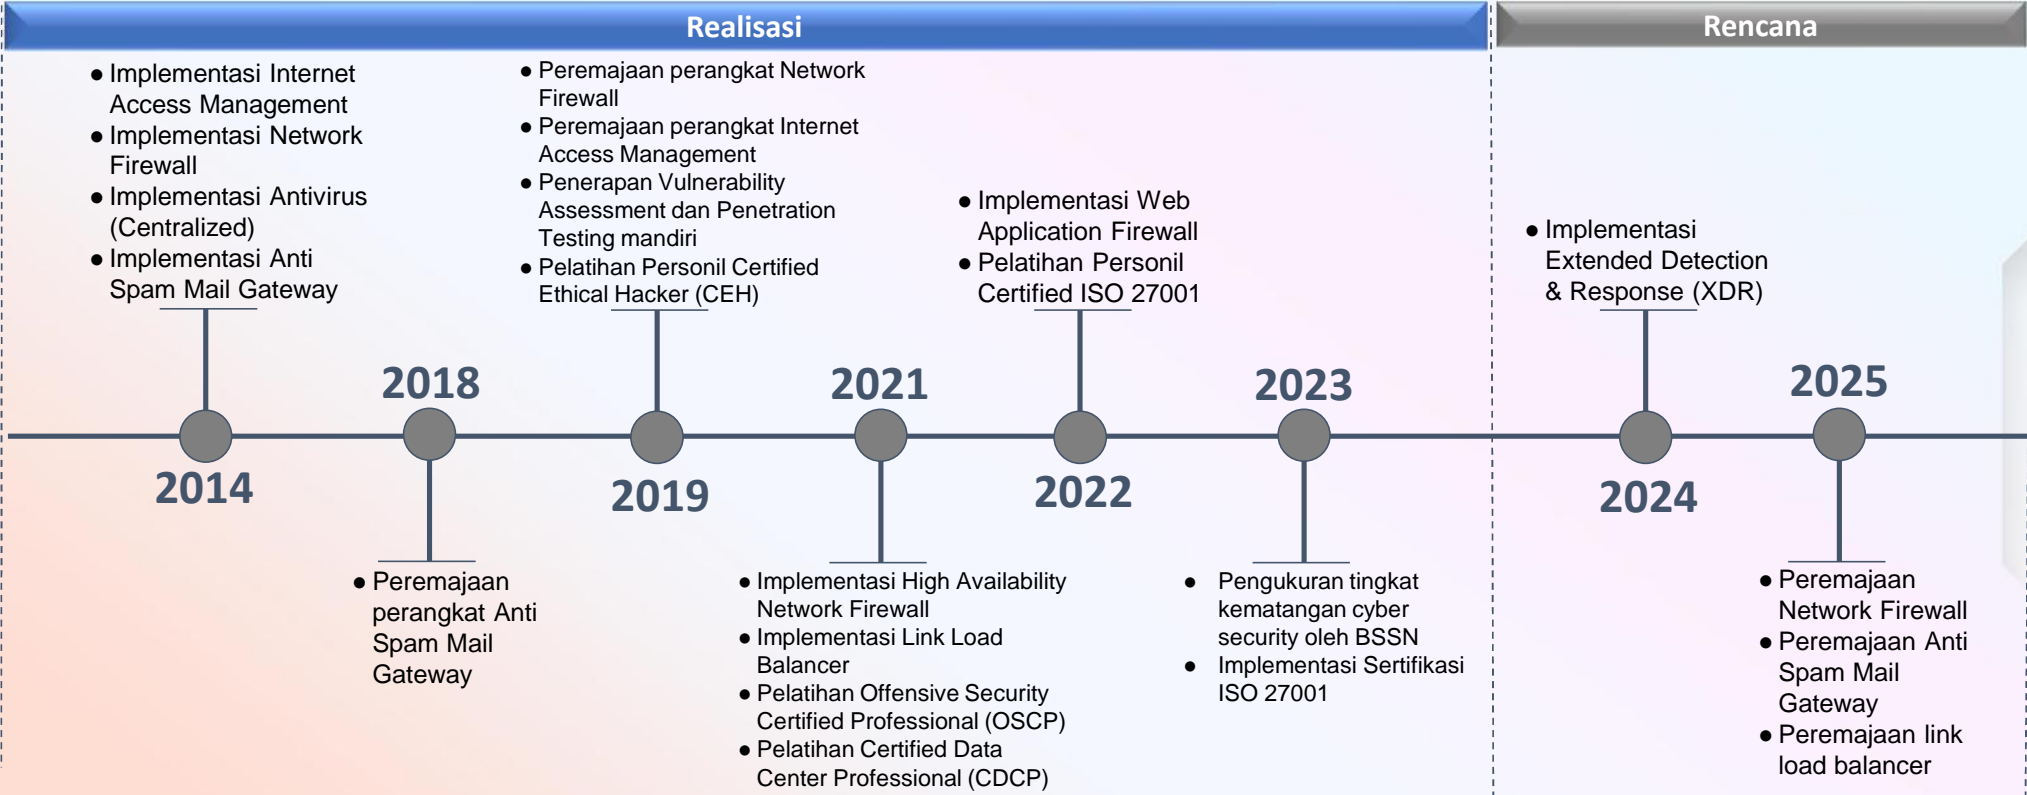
Realisasi

Rencana

● Implementasi Internet Access Management
● Implementasi Network Firewall
● Implementasi Antivirus (Centralized)
● Implementasi Anti Spam Mail Gateway

2014

2018

● Peremajaan perangkat Anti Spam Mail Gateway

● Peremajaan perangkat Network Firewall
● Peremajaan perangkat Internet Access Management
● Penerapan Vulnerability Assessment dan Penetration Testing mandiri
● Pelatihan Personil Certified Ethical Hacker (CEH)

2019

2021

● Implementasi High Availability Network Firewall
● Implementasi Link Load Balancer
● Pelatihan Offensive Security Certified Professional (OSCP)
● Pelatihan Certified Data Center Professional (CDCP)

● Implementasi Web Application Firewall
● Pelatihan Personil Certified ISO 27001

2022

2023

● Pengukuran tingkat kematangan cyber security oleh BSSN
● Implementasi Sertifikasi ISO 27001

● Implementasi Extended Detection & Response (XDR)

2024

2025

● Peremajaan Network Firewall
● Peremajaan Anti Spam Mail Gateway
● Peremajaan link load balancer